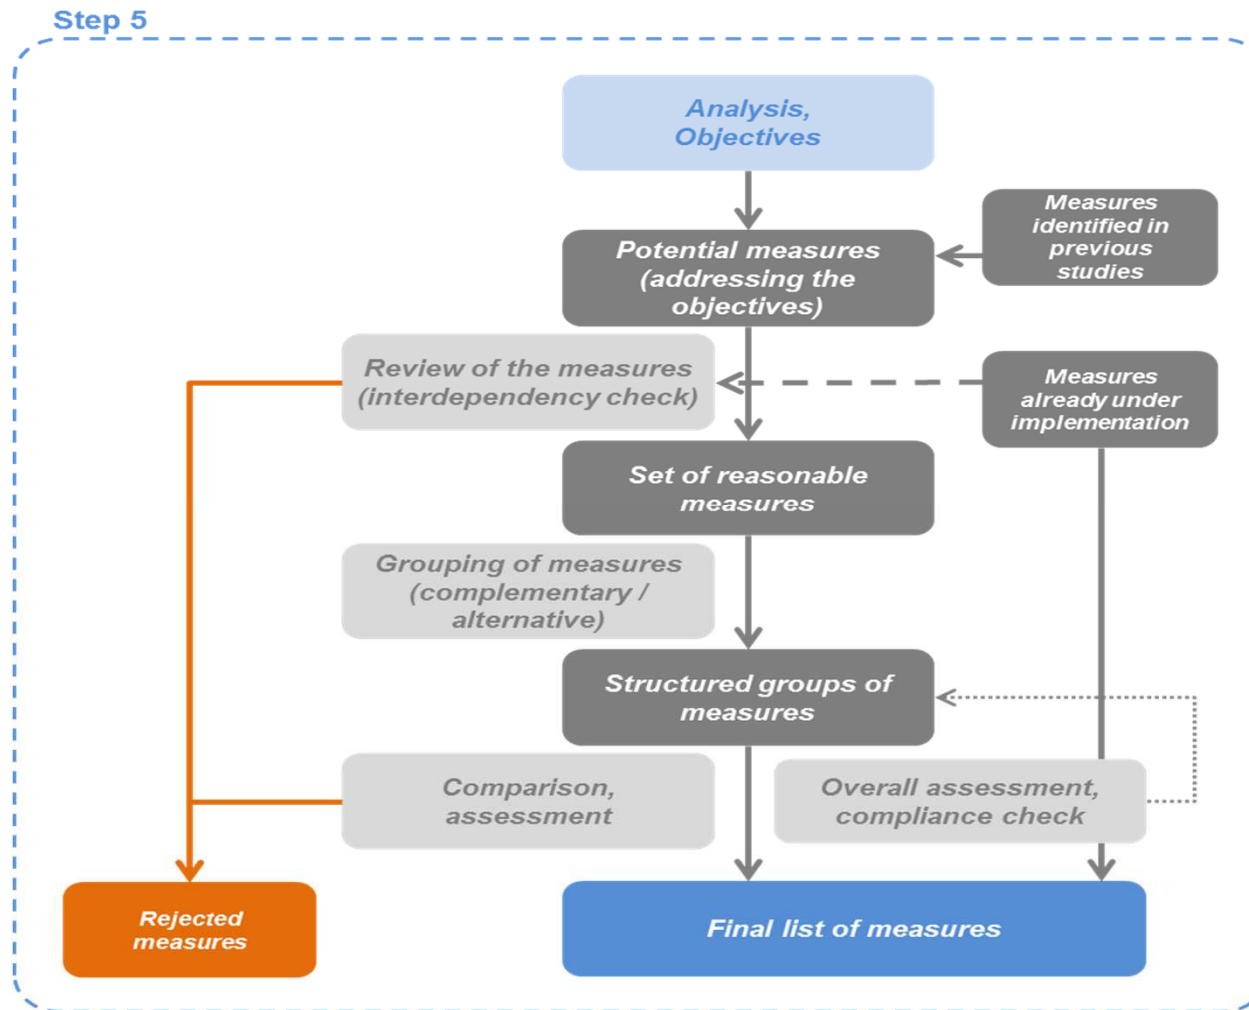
Step 5

Analysis, Objectives

Potential measures (addressing the objectives)

Measures identified in previous studies

Review of the measures (interdependency check)

Measures already under implementation

Set of reasonable measures

Grouping of measures (complementary / alternative)

Structured groups of measures

Comparison, assessment

Overall assessment, compliance check

Rejected measures

Final list of measures